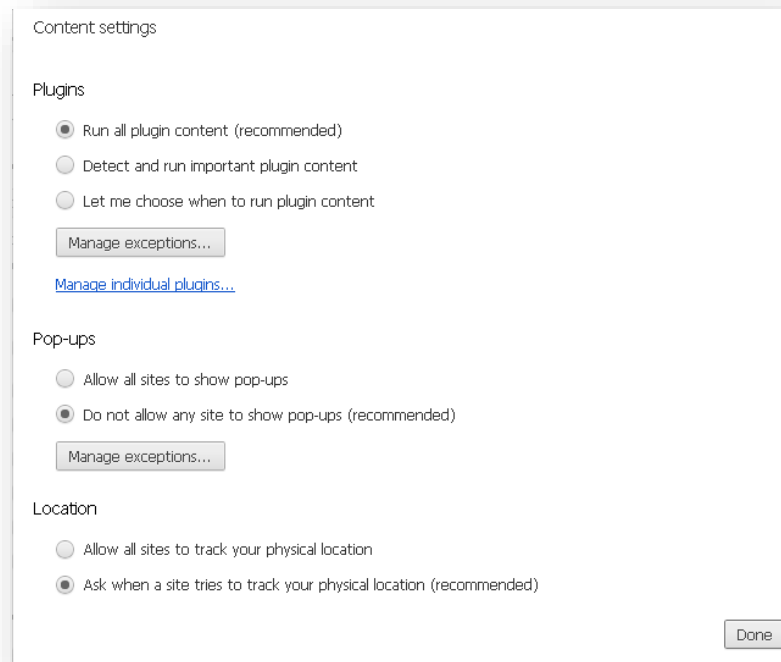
Content settings

Plugins

Run all plugin content (recommended)

Detect and run important plugin content

Let me choose when to run plugin content

Manage exceptions...

Manage individual plugins...

Pop-ups

Allow all sites to show pop-ups

Do not allow any site to show pop-ups (recommended)

Manage exceptions...

Location

Allow all sites to track your physical location

Ask when a site tries to track your physical location (recommended)

Done